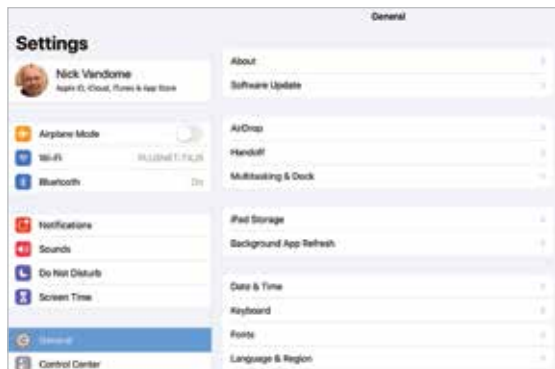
Settings

Nick Vandome
Apple ID, iCloud, iTunes & App Store

Airplane Mode
Wi-Fi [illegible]
Bluetooth On

Notifications
Sounds
Do Not Disturb
Screen Time

General
Control Center

General

About
Software Update

AirDrop
Handoff
Multitasking & Dock

iPad Storage
Background App Refresh

Date & Time
Keyboard
Fonts
Language & Region